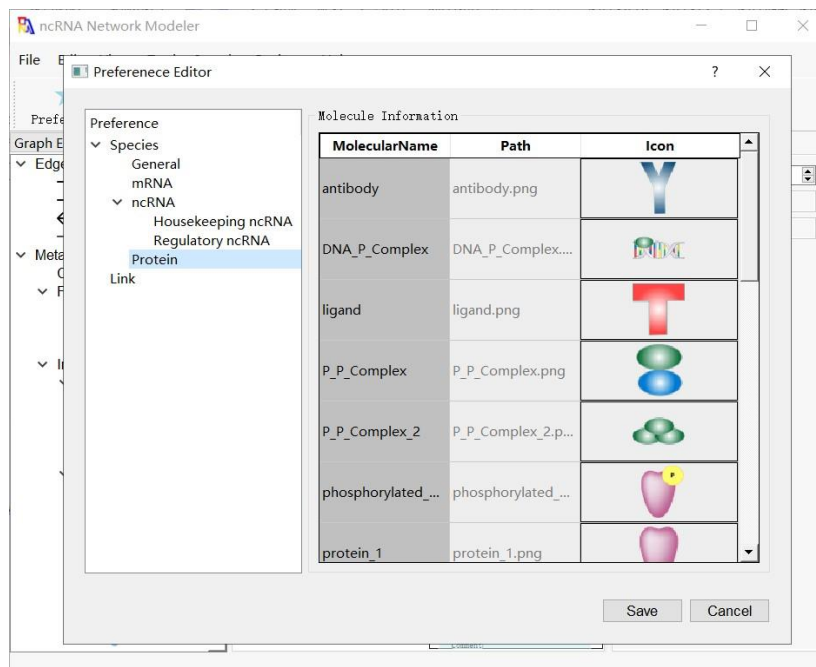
ncRNA Network Modeler

File E

Prefe

Graph E

Edge

Meta

Preferenece Editor

?

Preference
Species
General
mRNA
ncRNA
Housekeeping ncRNA
Regulatory ncRNA
Protein
Link

Molecule Information

| MolecularName | Path | Icon |
|---|---|---|
| antibody | antibody.png | |
| DNA_P_Complex | DNA_P_Complex.... | |
| ligand | ligand.png | |
| P_P_Complex | P_P_Complex.png | |
| P_P_Complex_2 | P_P_Complex_2.p... | |
| phosphorylated_... | phosphorylated_... | |
| protein_1 | protein_1.png | |

P

Save

Cancel